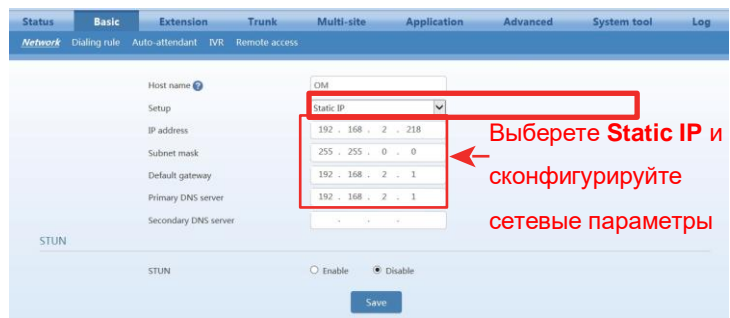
Status Basic Extension Trunk Multi-site Application Advanced System tool Log

Network Dialing rule Auto-attendant IVR Remote access

Host name ? OM

Setup Static IP

IP address 192 . 168 . 2 . 218

Subnet mask 255 . 255 . 0 . 0

Default gateway 192 . 168 . 2 . 1

Primary DNS server 192 . 168 . 2 . 1

Secondary DNS server . . .

STUN

STUN Enable Disable

Save

Выберете **Static IP** и сконфигурируйте сетевые параметры